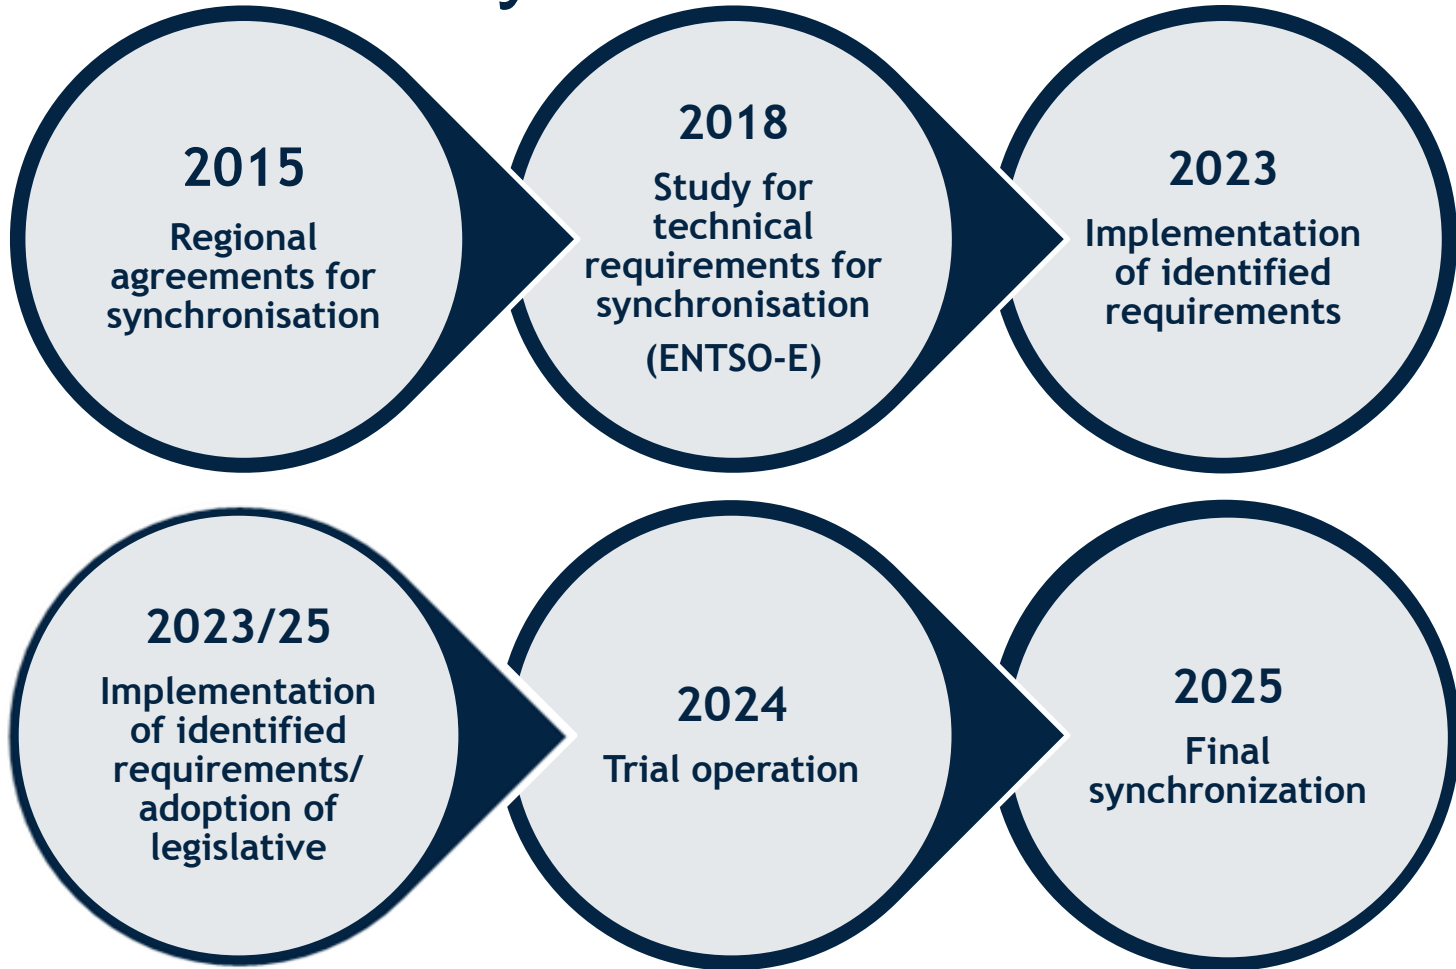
2015
Regional agreements for synchronisation

2018
Study for technical requirements for synchronisation
(ENTSO-E)

2023
Implementation of identified requirements

2023/25
Implementation of identified requirements/ adoption of legislative

2024
Trial operation

2025
Final synchronization